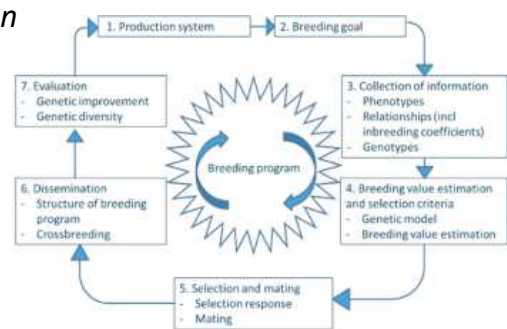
n

1. Production system

2. Breeding goal

3. Collection of information
- Phenotypes
- Relationships (incl inbreeding coefficients)
- Genotypes

4. Breeding value estimation and selection criteria
- Genetic model
- Breeding value estimation

5. Selection and mating
- Selection response
- Mating

6. Dissemination
- Structure of breeding program
- Crossbreeding

7. Evaluation
- Genetic improvement
- Genetic diversity

Breeding program